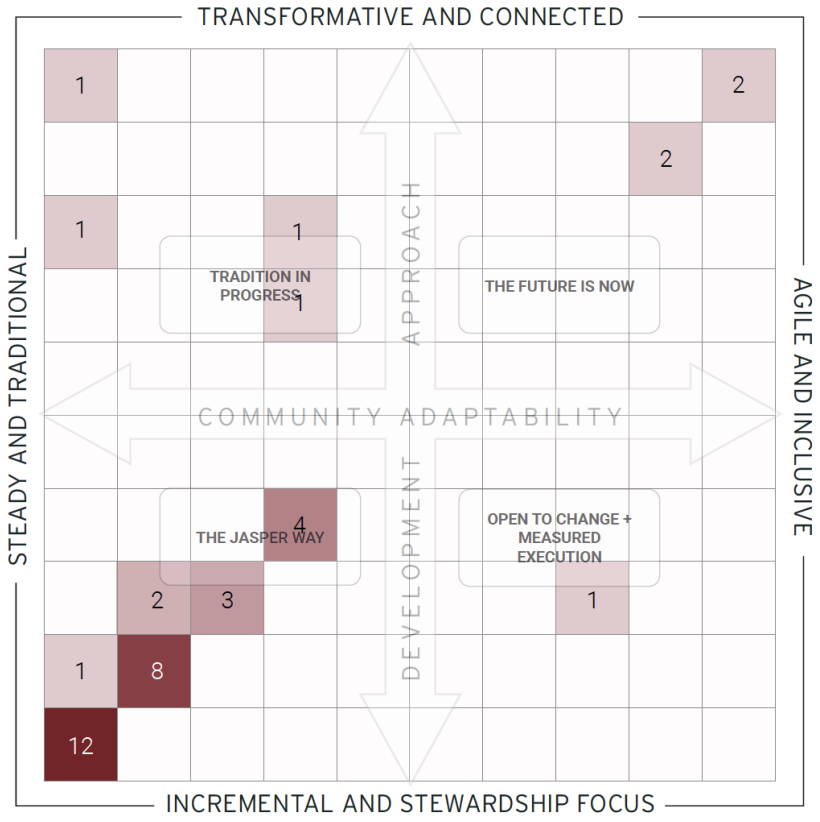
TRANSFORMATIVE AND CONNECTED

STEADY AND TRADITIONAL

AGILE AND INCLUSIVE

INCREMENTAL AND STEWARDSHIP FOCUS

DEVELOPMENT APPROACH

COMMUNITY ADAPTABILITY

TRADITION IN PROGRESS

THE FUTURE IS NOW

THE JASPER WAY

OPEN TO CHANGE + MEASURED EXECUTION

1
2
2
1
1
1
4
2
3
1
1
8
12